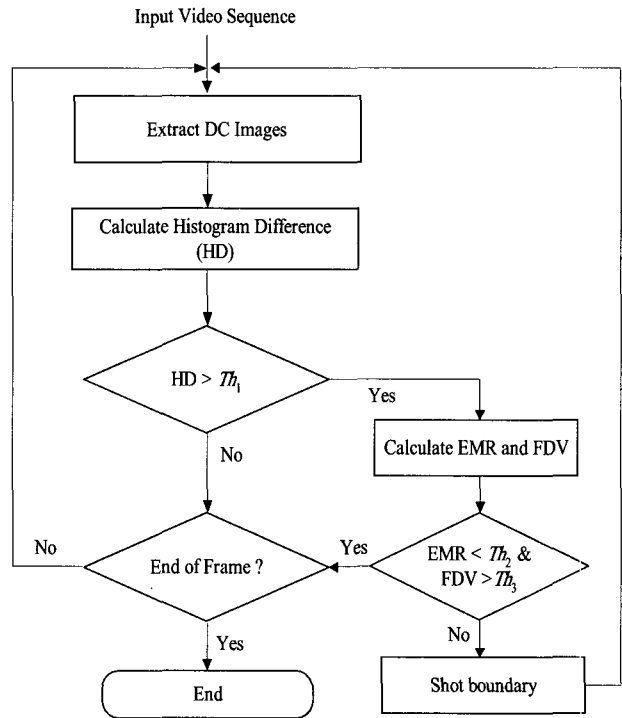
Input Video Sequence

Extract DC Images

Calculate Histogram Difference (HD)

HD > $Th_1$

Yes

No

Calculate EMR and FDV

No

End of Frame ?

Yes

EMR < $Th_2$ & FDV > $Th_3$

No

Yes

End

Shot boundary